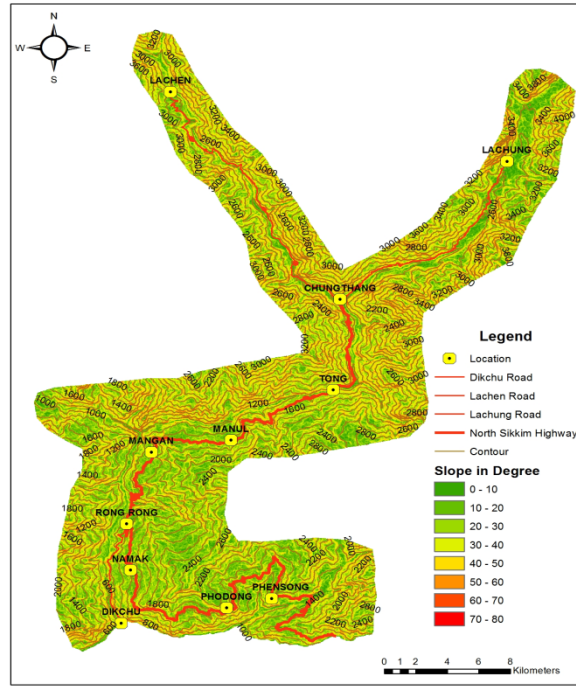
N
W
E
S

LACHEN
LACHUNG
CHUNGTHANG
TONG
MANUL
MANGAN
RONG RONG
NAMAK
PHODONG
PHENSONG
DIKCHU

3000 3400 2600 2800 3000 3000 2800 2600 2400 2600 3000 2800 3200 3400 3600 3200 3000 2800 2200 2400 2600 2800 3000 1800 1600 1400 1000 1200 1600 2000 2400 2200 1800 1600 1400 1200 2000 1600 800 600 2000 2400 2600 2200 2800 2400

Legend
Location
Dikchu Road
Lachen Road
Lachung Road
North Sikkim Highway
Contour

Slope in Degree
0 - 10
10 - 20
20 - 30
30 - 40
40 - 50
50 - 60
60 - 70
70 - 80

0 1 2 4 6 8
Kilometers